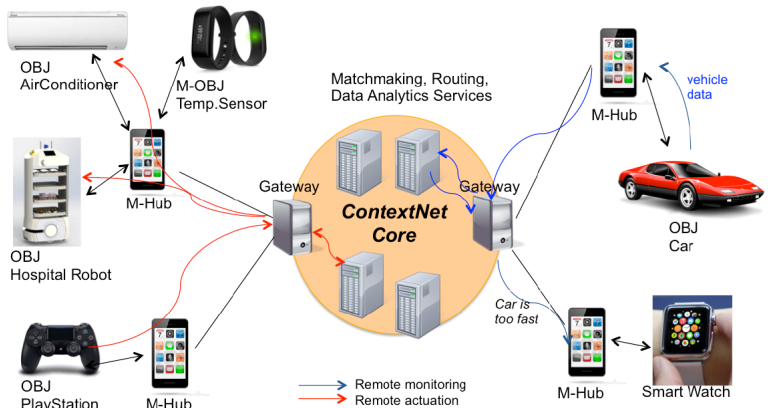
OBJ
AirConditioner

M-OBJ
Temp.Sensor

Matchmaking, Routing,
Data Analytics Services

M-Hub

vehicle
data

M-Hub

Gateway

Gateway

ContextNet
Core

OBJ
Hospital Robot

OBJ
Car

Car is
too fast

OBJ
PlayStation

M-Hub

Remote monitoring
Remote actuation

M-Hub

Smart Watch